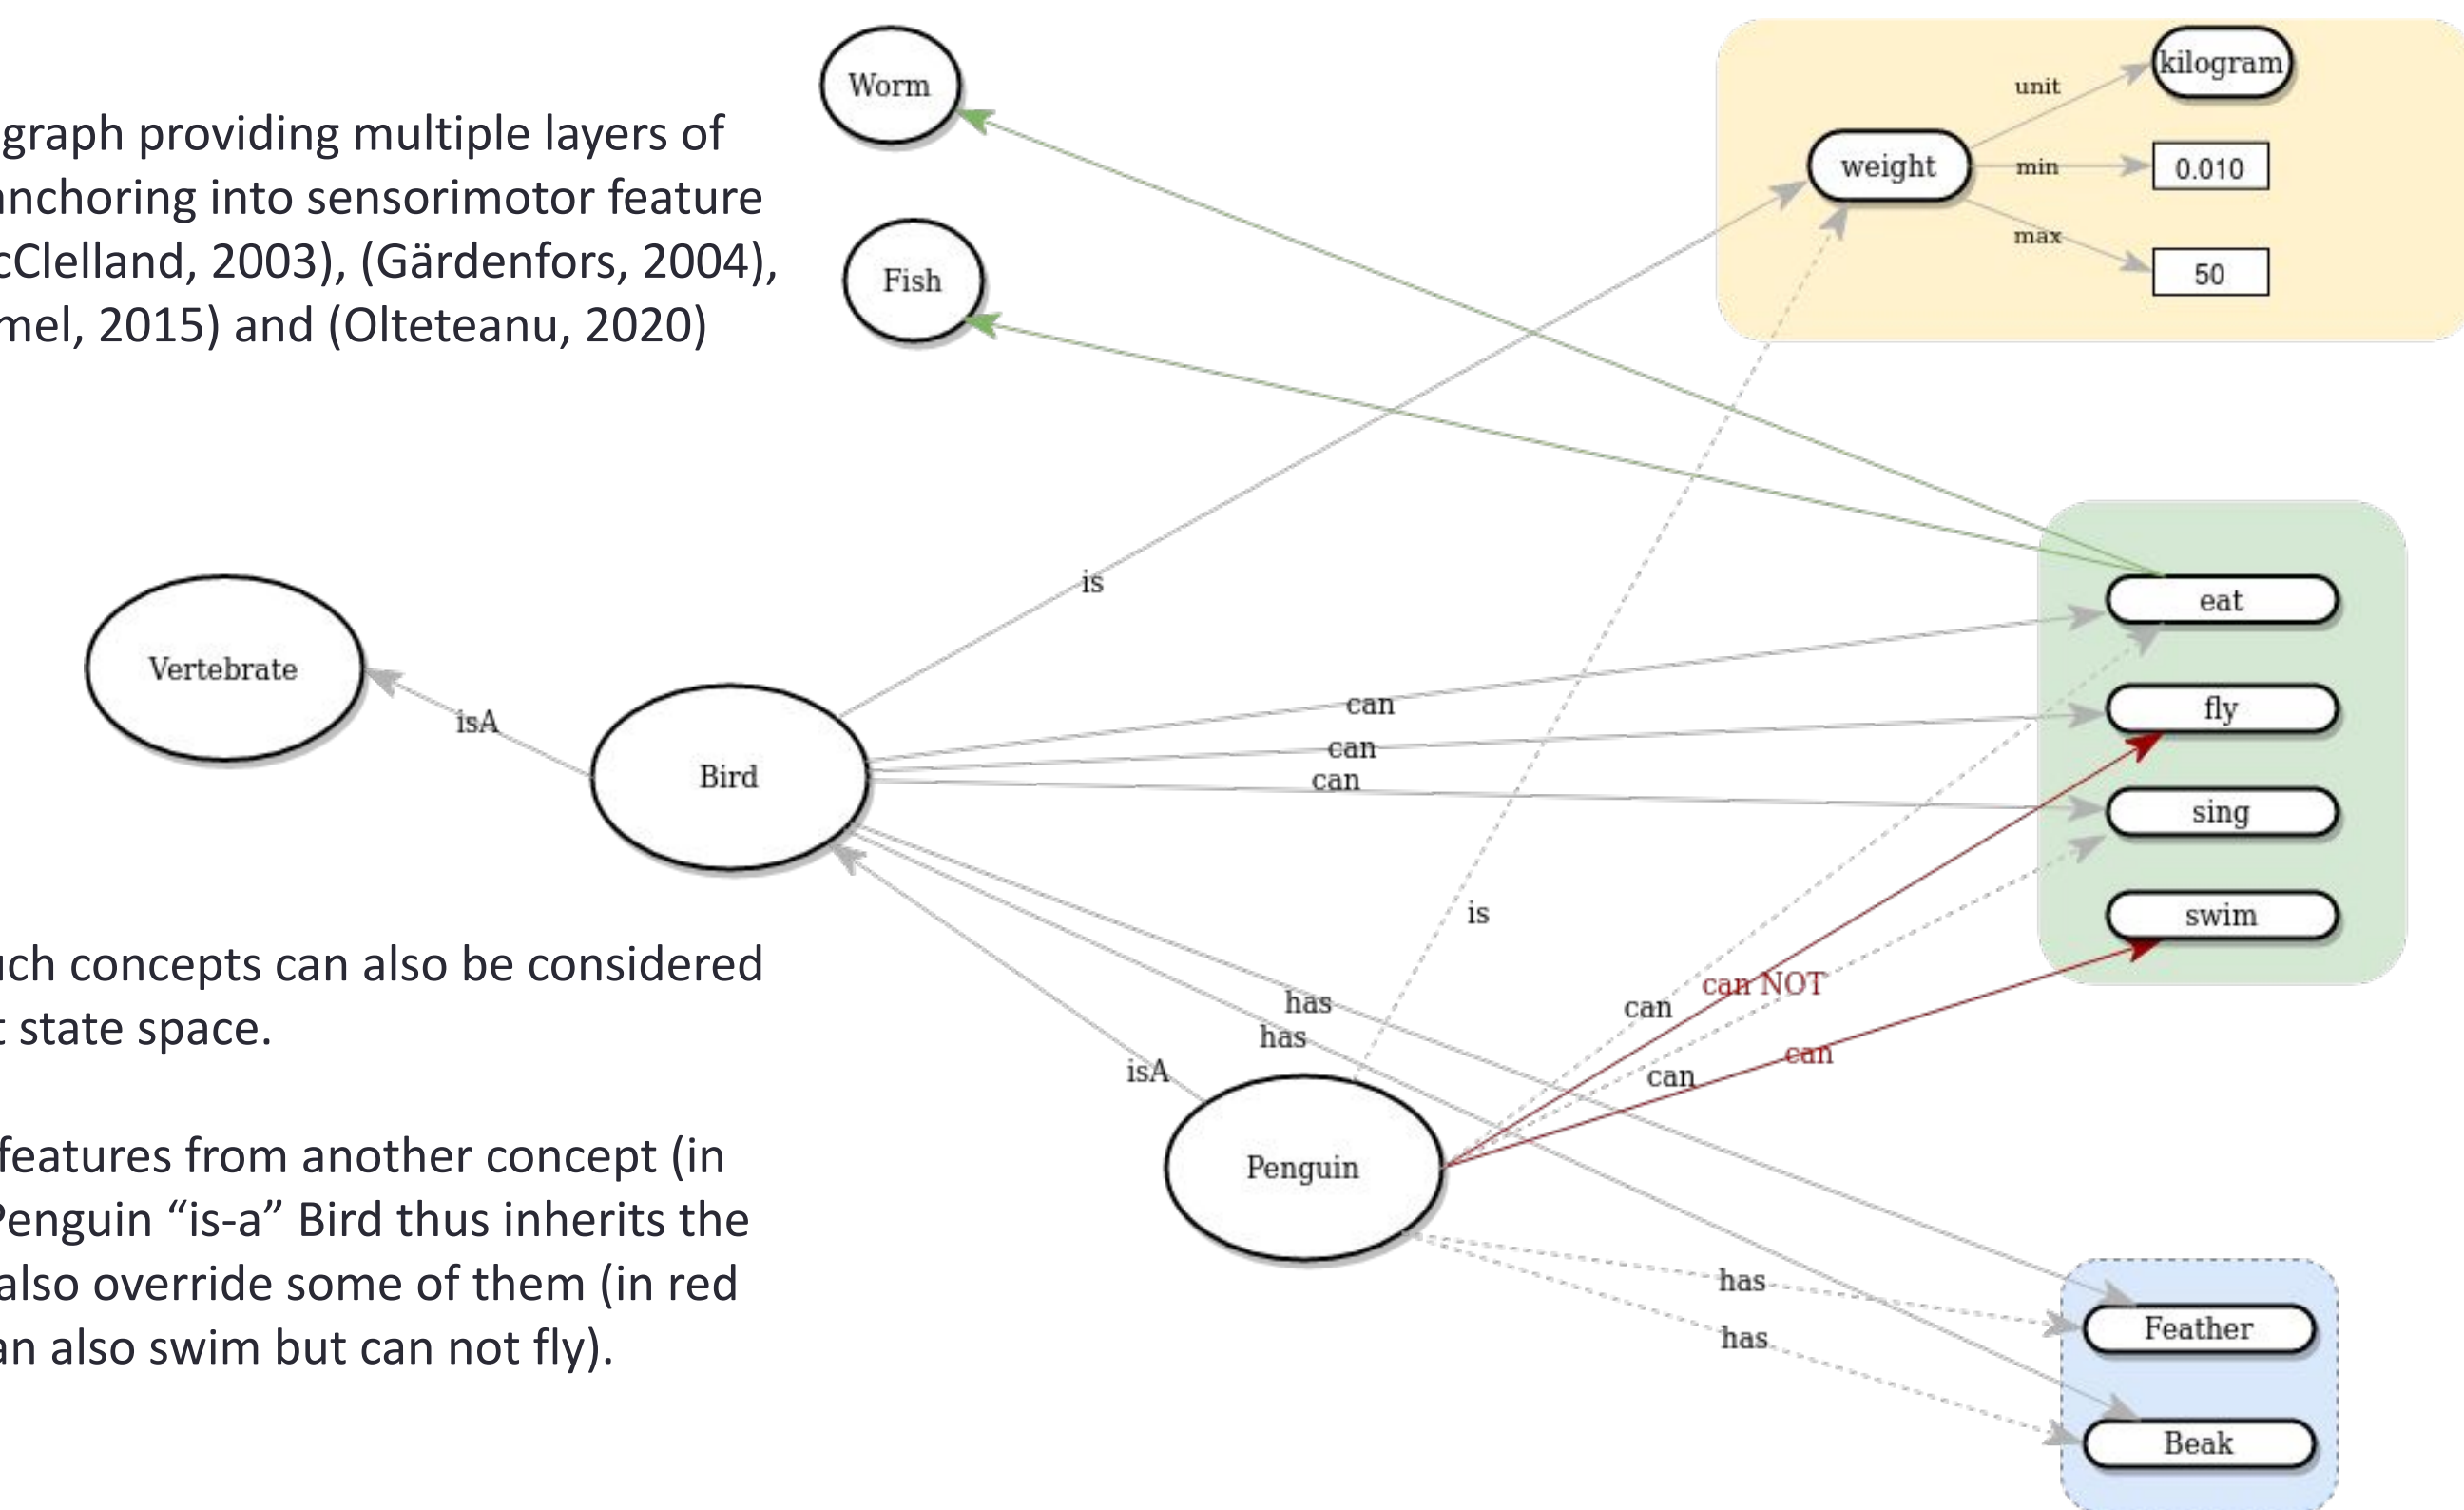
graph providing multiple layers of nchoring into sensorimotor feature cClelland, 2003), (Gärdenfors, 2004), mel, 2015) and (Olteteanu, 2020)

ich concepts can also be considered t state space.

features from another concept (in Penguin “is-a” Bird thus inherits the also override some of them (in red an also swim but can not fly).

Worm

Fish

kilogram

unit

weight

min

0.010

max

50

is

Vertebrate

isA

Bird

can

can

can

eat

fly

sing

swim

is

has

has

isA

can

can NOT

can

can

Penguin

has

has

Feather

Beak